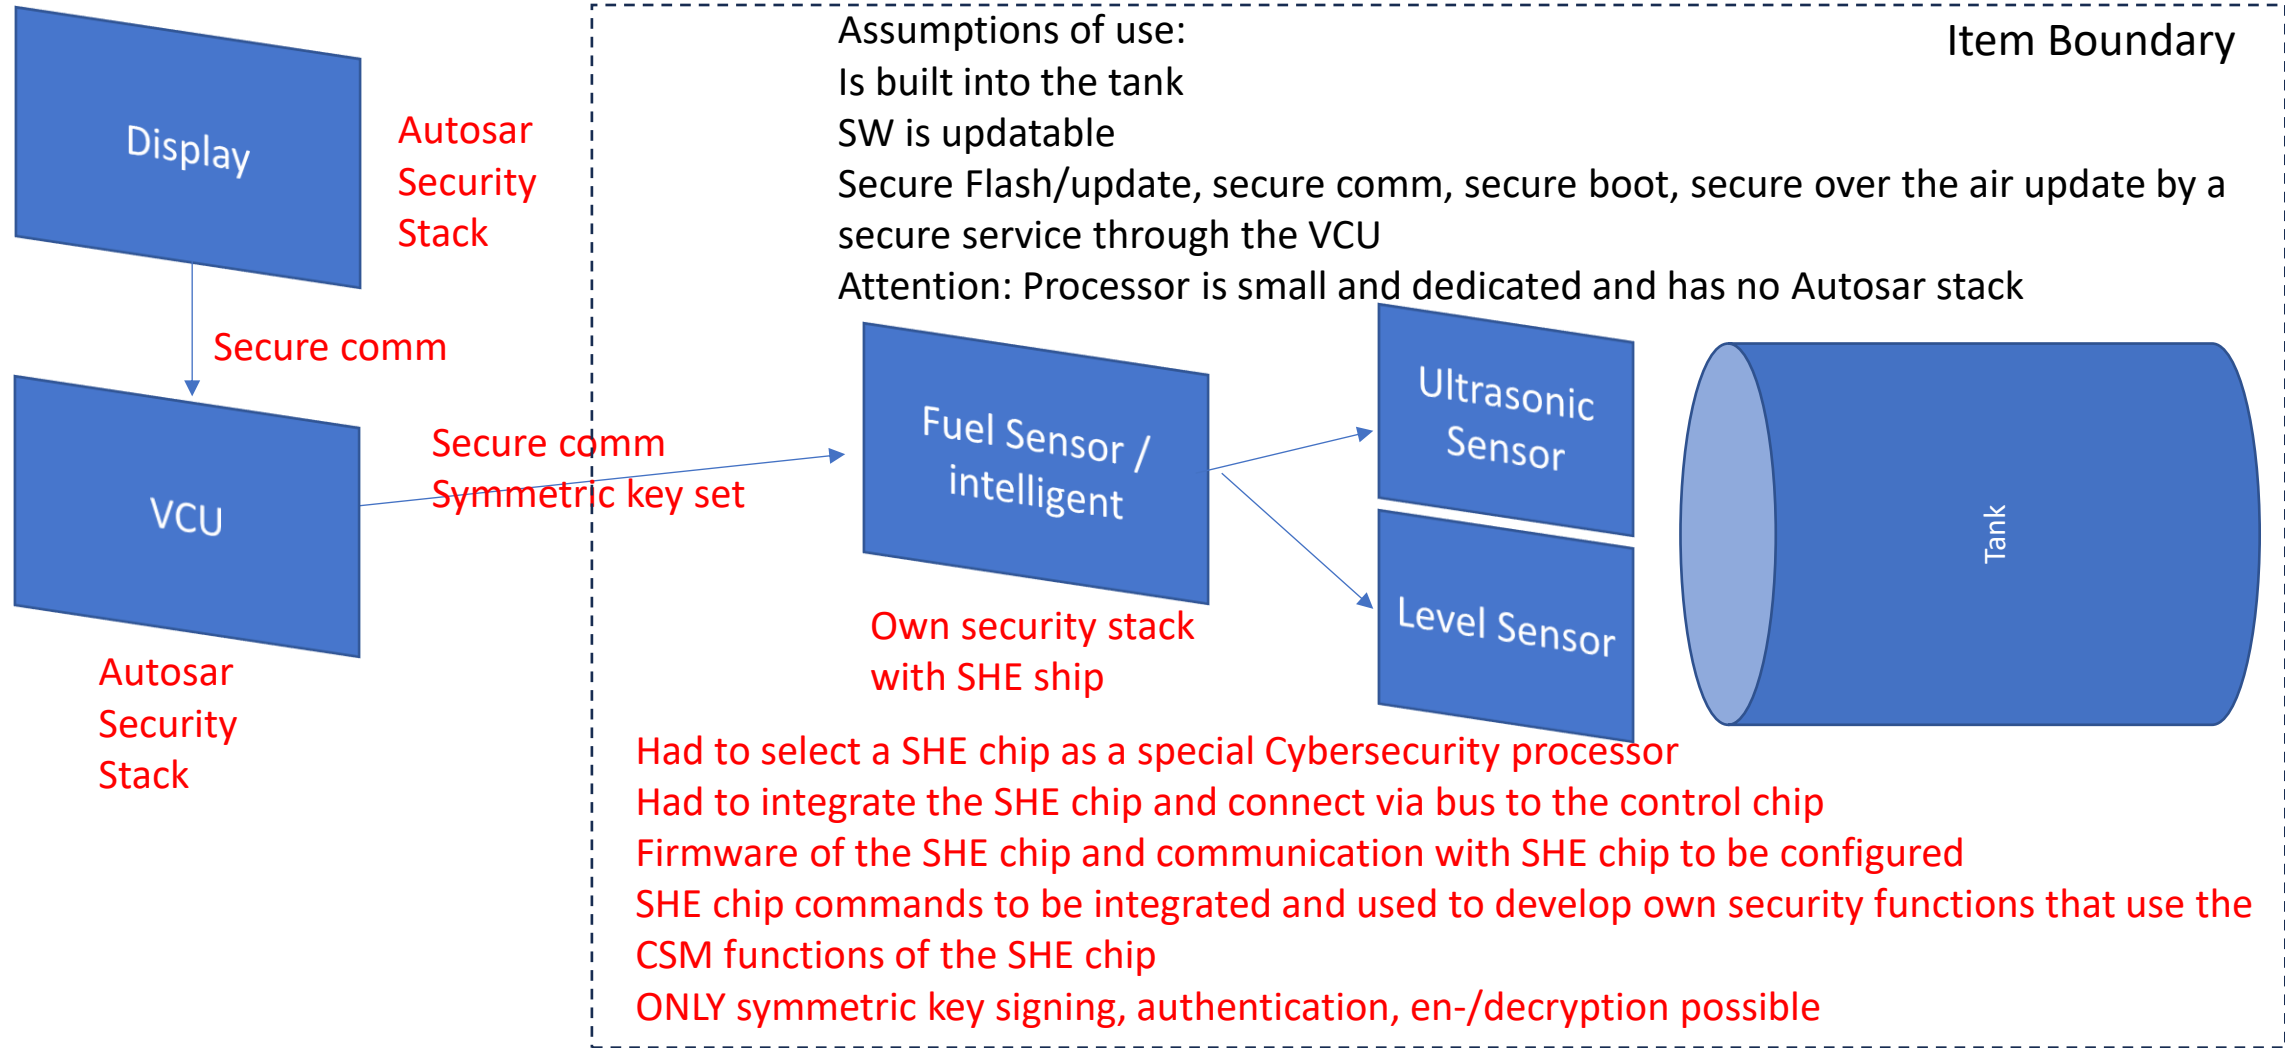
Display

Autosar
Security
Stack

Secure comm

VCU

Autosar
Security
Stack

Secure comm
Symmetric key set

Assumptions of use:
Is built into the tank
SW is updatable
Secure Flash/update, secure comm, secure boot, secure over the air update by a secure service through the VCU
Attention: Processor is small and dedicated and has no Autosar stack

Item Boundary

Fuel Sensor / intelligent

Own security stack with SHE ship

Ultrasonic Sensor

Level Sensor

Tank

Had to select a SHE chip as a special Cybersecurity processor
Had to integrate the SHE chip and connect via bus to the control chip
Firmware of the SHE chip and communication with SHE chip to be configured
SHE chip commands to be integrated and used to develop own security functions that use the CSM functions of the SHE chip
ONLY symmetric key signing, authentication, en-/decryption possible